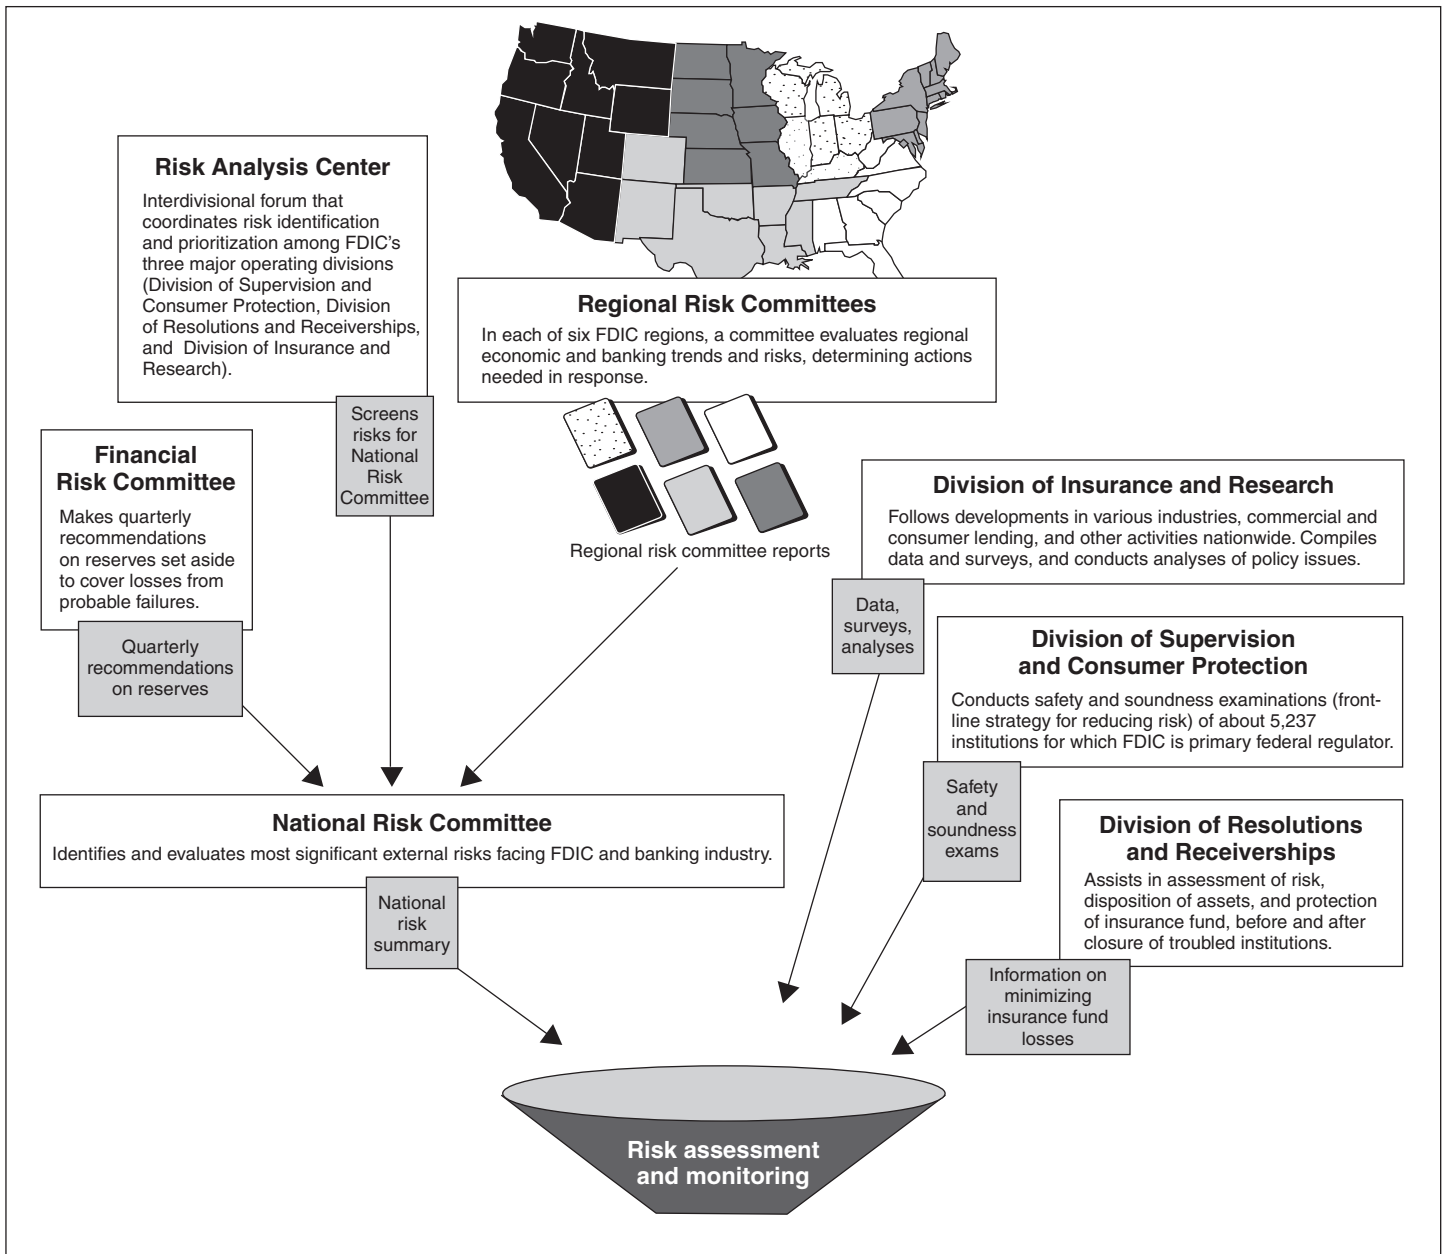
Risk Analysis Center

Interdivisional forum that coordinates risk identification and prioritization among FDIC's three major operating divisions (Division of Supervision and Consumer Protection, Division of Resolutions and Receiverships, and Division of Insurance and Research).

Screens risks for National Risk Committee

Regional Risk Committees

In each of six FDIC regions, a committee evaluates regional economic and banking trends and risks, determining actions needed in response.

Regional risk committee reports

Financial Risk Committee

Makes quarterly recommendations on reserves set aside to cover losses from probable failures.

Quarterly recommendations on reserves

Division of Insurance and Research

Follows developments in various industries, commercial and consumer lending, and other activities nationwide. Compiles data and surveys, and conducts analyses of policy issues.

Data, surveys, analyses

Division of Supervision and Consumer Protection

Conducts safety and soundness examinations (frontline strategy for reducing risk) of about 5,237 institutions for which FDIC is primary federal regulator.

Safety and soundness exams

National Risk Committee

Identifies and evaluates most significant external risks facing FDIC and banking industry.

National risk summary

Division of Resolutions and Receiverships

Assists in assessment of risk, disposition of assets, and protection of insurance fund, before and after closure of troubled institutions.

Information on minimizing insurance fund losses

Risk assessment and monitoring